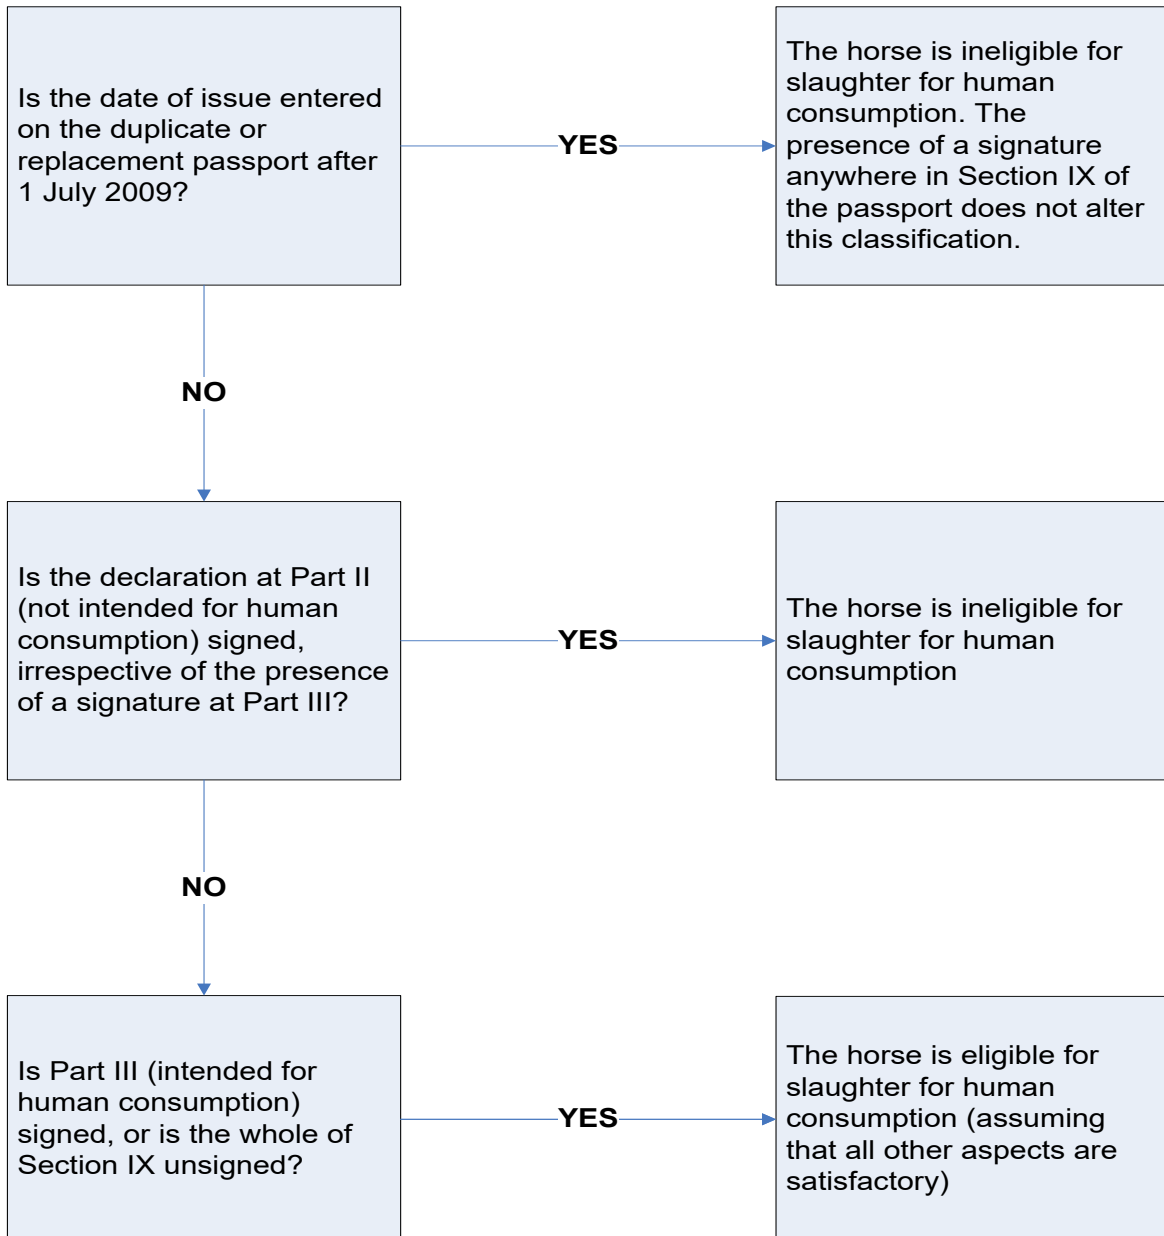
Is the date of issue entered on the duplicate or replacement passport after 1 July 2009?

YES

The horse is ineligible for slaughter for human consumption. The presence of a signature anywhere in Section IX of the passport does not alter this classification.

NO

Is the declaration at Part II (not intended for human consumption) signed, irrespective of the presence of a signature at Part III?

YES

The horse is ineligible for slaughter for human consumption

NO

Is Part III (intended for human consumption) signed, or is the whole of Section IX unsigned?

YES

The horse is eligible for slaughter for human consumption (assuming that all other aspects are satisfactory)